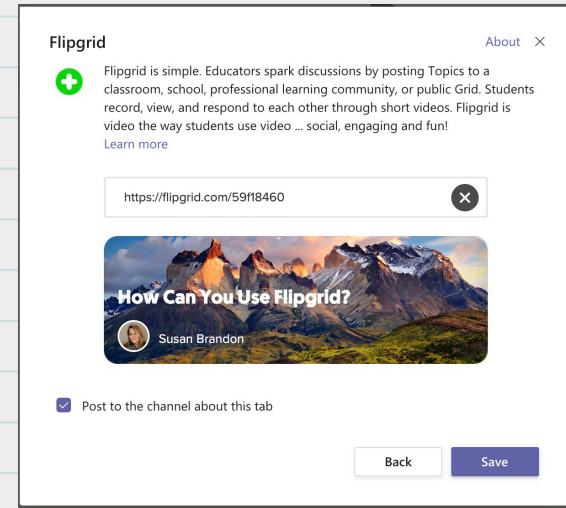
Flipgrid

About ×

Flipgrid is simple. Educators spark discussions by posting Topics to a classroom, school, professional learning community, or public Grid. Students record, view, and respond to each other through short videos. Flipgrid is video the way students use video ... social, engaging and fun!
Learn more

https://flipgrid.com/59f18460

How Can You Use Flipgrid?

Susan Brandon

Post to the channel about this tab

Back

Save